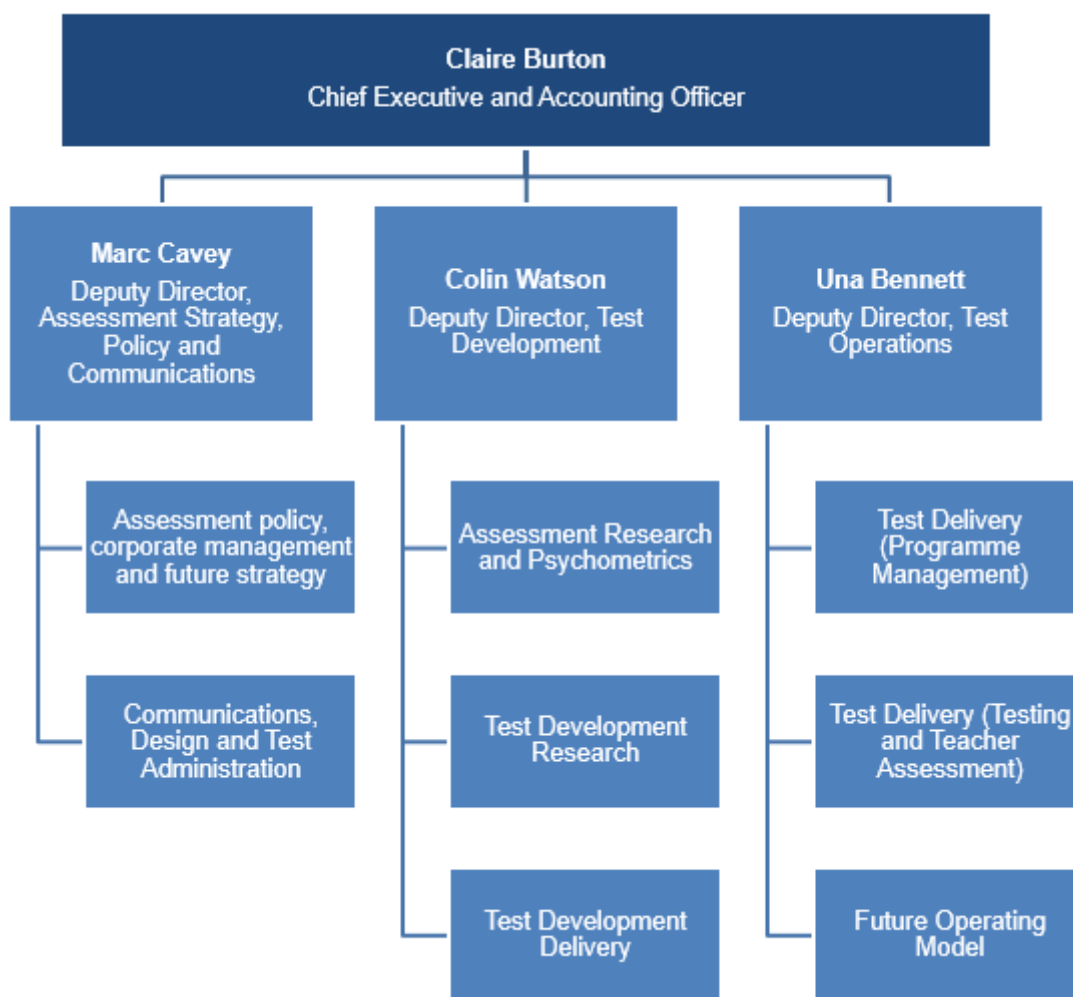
Claire Burton
Chief Executive and Accounting Officer

Marc Cavey
Deputy Director, Assessment Strategy, Policy and Communications

Assessment policy, corporate management and future strategy

Communications, Design and Test Administration

Colin Watson
Deputy Director, Test Development

Assessment Research and Psychometrics

Test Development Research

Test Development Delivery

Una Bennett
Deputy Director, Test Operations

Test Delivery (Programme Management)

Test Delivery (Testing and Teacher Assessment)

Future Operating Model